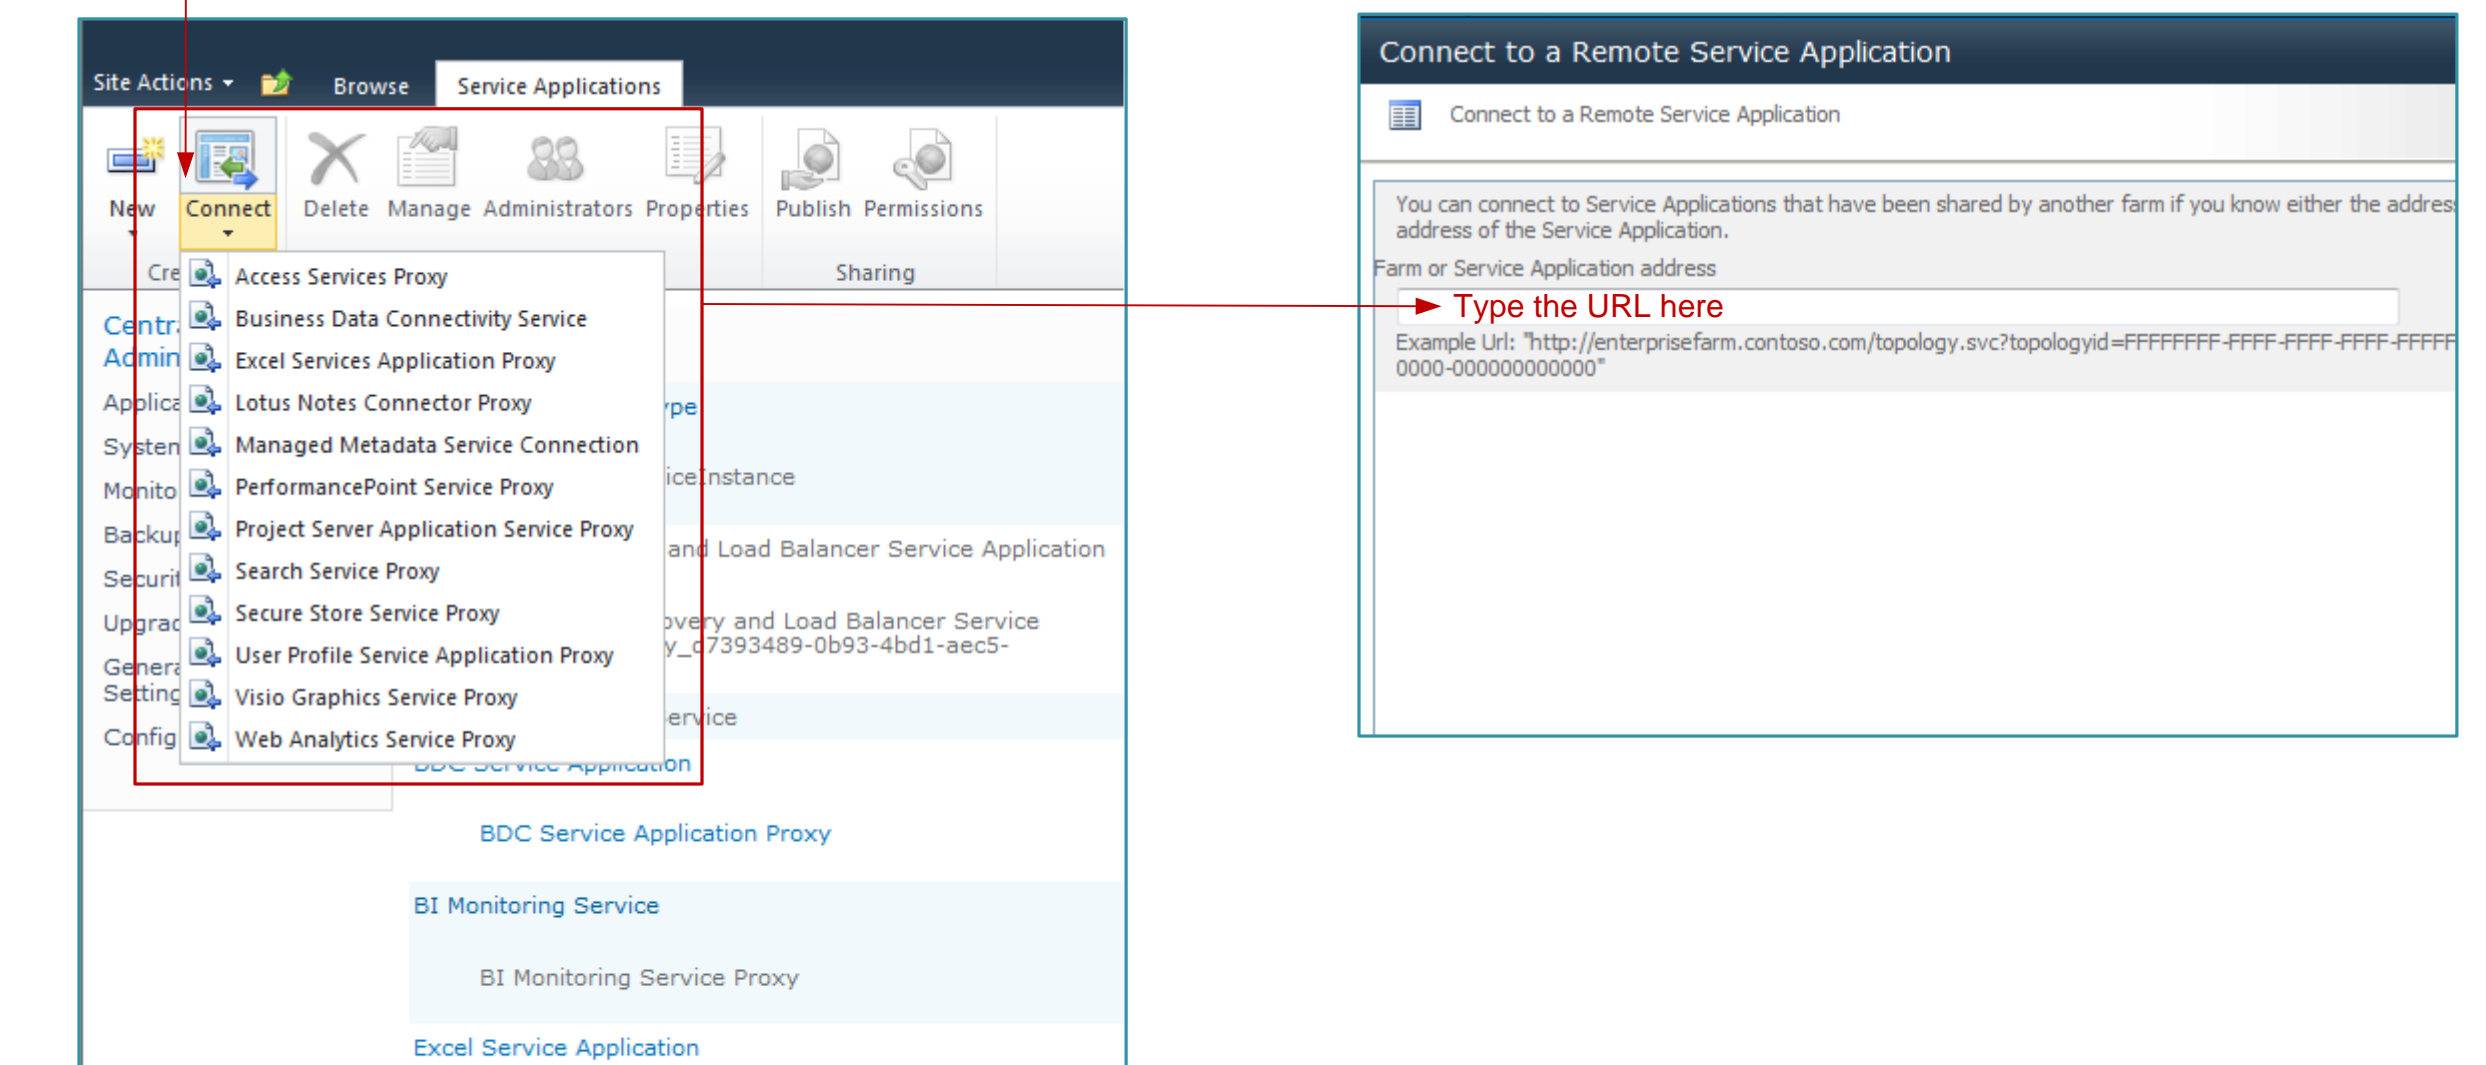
Site Actions Browse Service Applications

New Connect Delete Manage Administrators Properties Publish Permissions

Cre Sharing

Centr Admin
Applica
System
Monito
Backup
Securit
Upgrad
General Setting
Config

Access Services Proxy
Business Data Connectivity Service
Excel Services Application Proxy
Lotus Notes Connector Proxy
Managed Metadata Service Connection
PerformancePoint Service Proxy
Project Server Application Service Proxy
Search Service Proxy
Secure Store Service Proxy
User Profile Service Application Proxy
Visio Graphics Service Proxy
Web Analytics Service Proxy

ype
iceInstance
and Load Balancer Service Application
overy and Load Balancer Service
y_c7393489-0b93-4bd1-aec5-
ervice
BDC Service Application
BDC Service Application Proxy
BI Monitoring Service
BI Monitoring Service Proxy
Excel Service Application

Connect to a Remote Service Application

Connect to a Remote Service Application

You can connect to Service Applications that have been shared by another farm if you know either the addres address of the Service Application.

Farm or Service Application address

Type the URL here

Example Url: "http://enterprisefarm.contoso.com/topology.svc?topologyid=FFFFFFFF-FFFF-FFFF-FFFF-FFFFF 0000-000000000000"